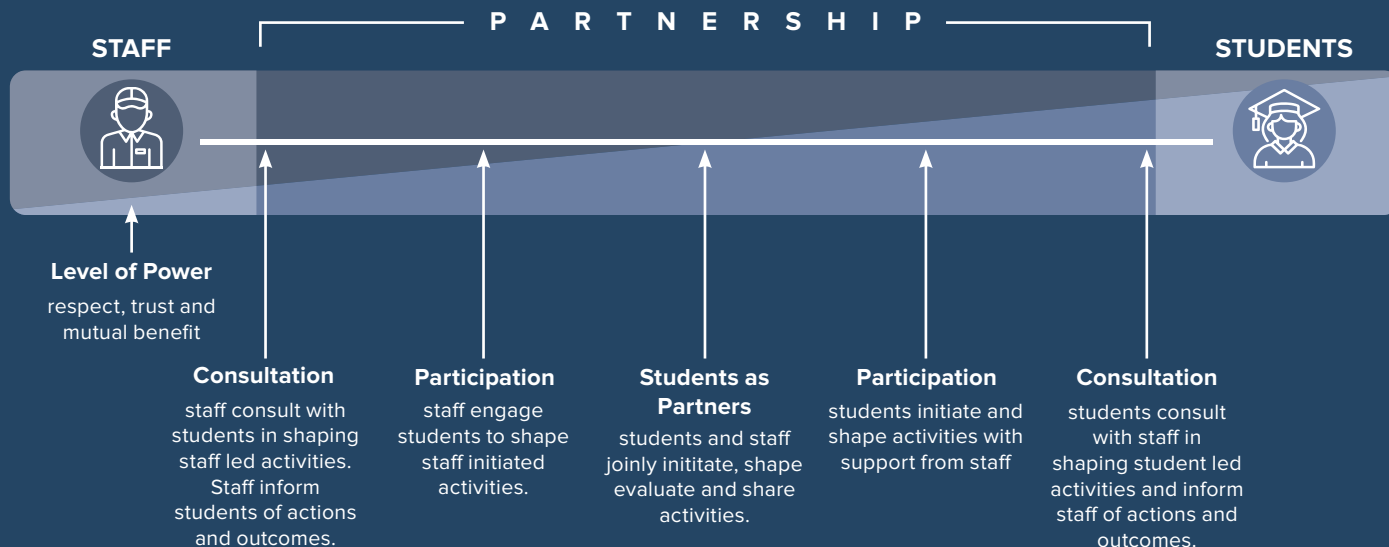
P A R T N E R S H I P

STAFF

STUDENTS

Level of Power

respect, trust and mutual benefit

Consultation

staff consult with students in shaping staff led activities. Staff inform students of actions and outcomes.

Participation

staff engage students to shape staff initiated activities.

Students as Partners

students and staff joinly inititate, shape evaluate and share activities.

Participation

students initiate and shape activities with support from staff

Consultation

students consult with staff in shaping student led activities and inform staff of actions and outcomes.